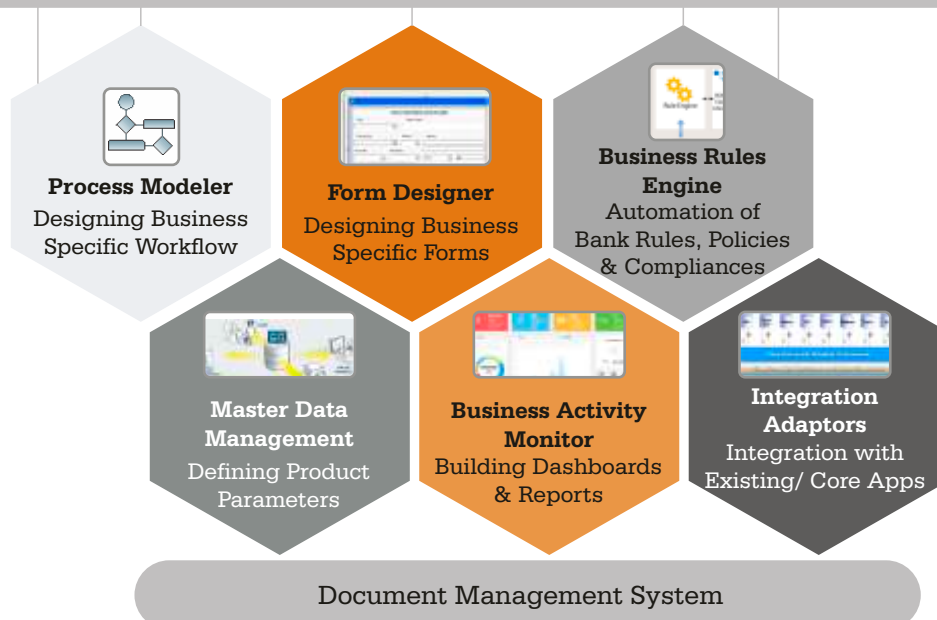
Process Modeler
Designing Business Specific Workflow

Form Designer
Designing Business Specific Forms

Business Rules Engine
Automation of Bank Rules, Policies & Compliances

Master Data Management
Defining Product Parameters

Business Activity Monitor
Building Dashboards & Reports

Integration Adaptors
Integration with Existing/ Core Apps

Document Management System